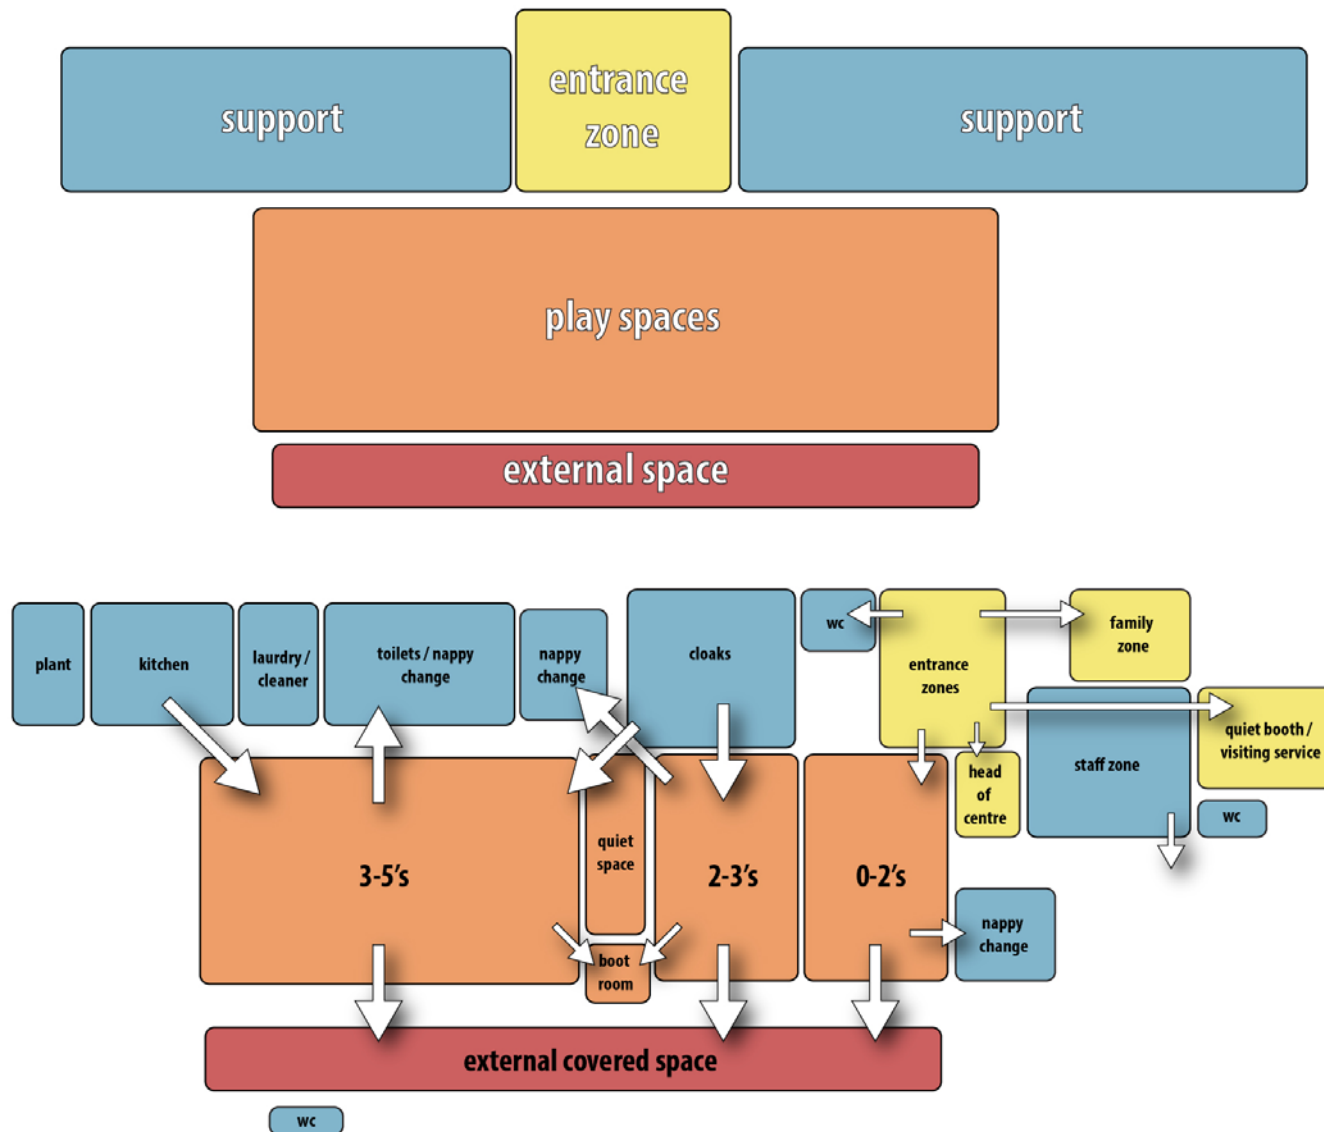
support

entrance zone

support

play spaces

external space

plant

kitchen

laurdry / cleaner

toilets / nappy change

nappy change

cloaks

wc

entrance zones

family zone

quiet booth / visiting service

staff zone

head of centre

wc

3-5's

quiet space

2-3's

0-2's

nappy change

boot room

external covered space

wc